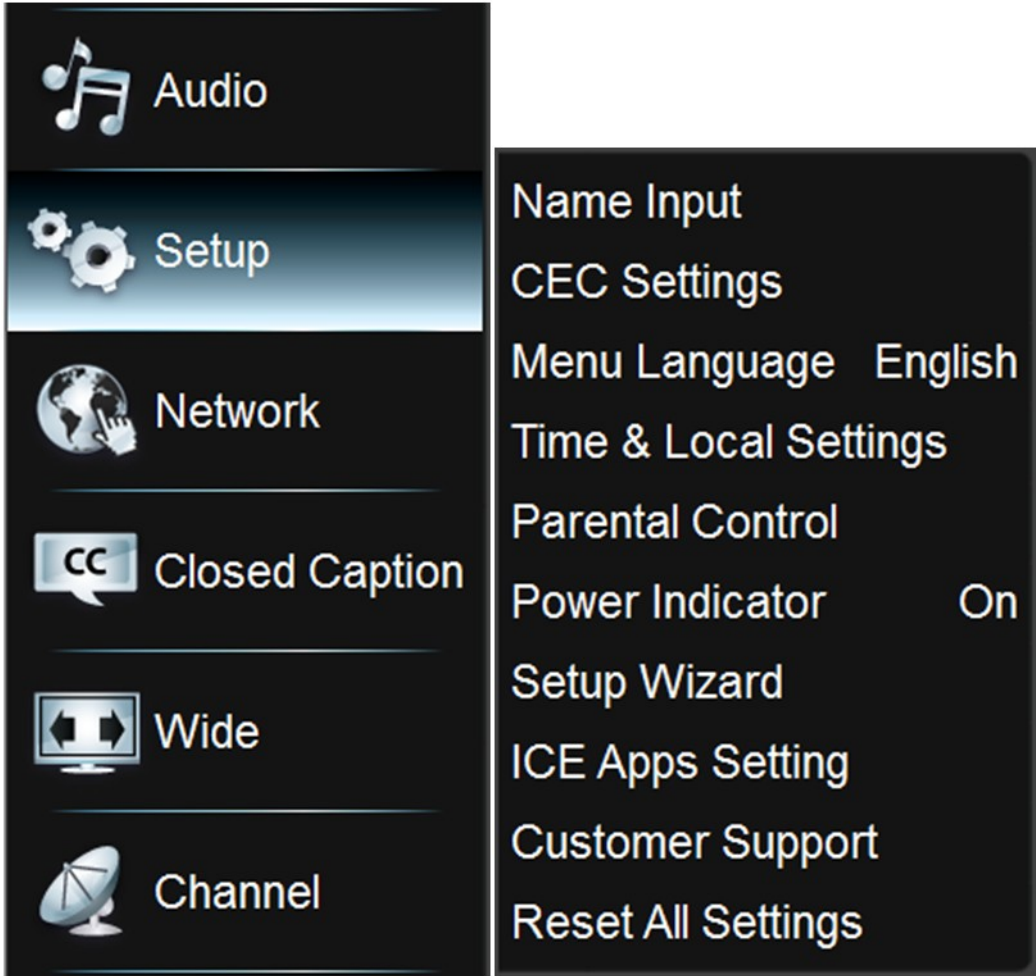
Audio
Setup
Network
CC Closed Caption
Wide
Channel

Name Input
CEC Settings
Menu Language English
Time & Local Settings
Parental Control
Power Indicator On
Setup Wizard
ICE Apps Setting
Customer Support
Reset All Settings